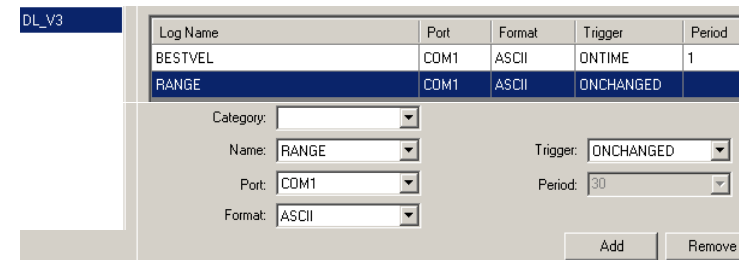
DL_V3

| Log Name | Port | Format | Trigger | Period |
|---|---|---|---|---|
| BESTVEL | COM1 | ASCII | ONTIME | 1 |
| RANGE | COM1 | ASCII | ONCHANGED | |

Category:

Name: RANGE

Port: COM1

Format: ASCII

Trigger: ONCHANGED

Period: 30

Add

Remove